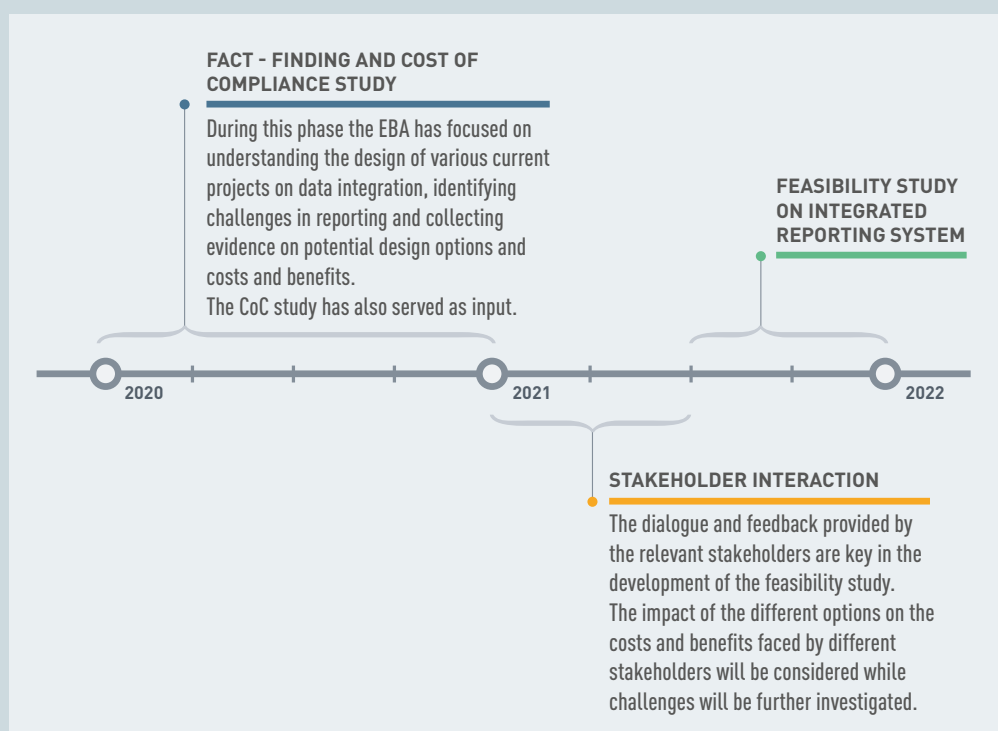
FACT - FINDING AND COST OF COMPLIANCE STUDY

During this phase the EBA has focused on understanding the design of various current projects on data integration, identifying challenges in reporting and collecting evidence on potential design options and costs and benefits.
The CoC study has also served as input.

FEASIBILITY STUDY ON INTEGRATED REPORTING SYSTEM

2020

2021

2022

STAKEHOLDER INTERACTION

The dialogue and feedback provided by the relevant stakeholders are key in the development of the feasibility study.
The impact of the different options on the costs and benefits faced by different stakeholders will be considered while challenges will be further investigated.